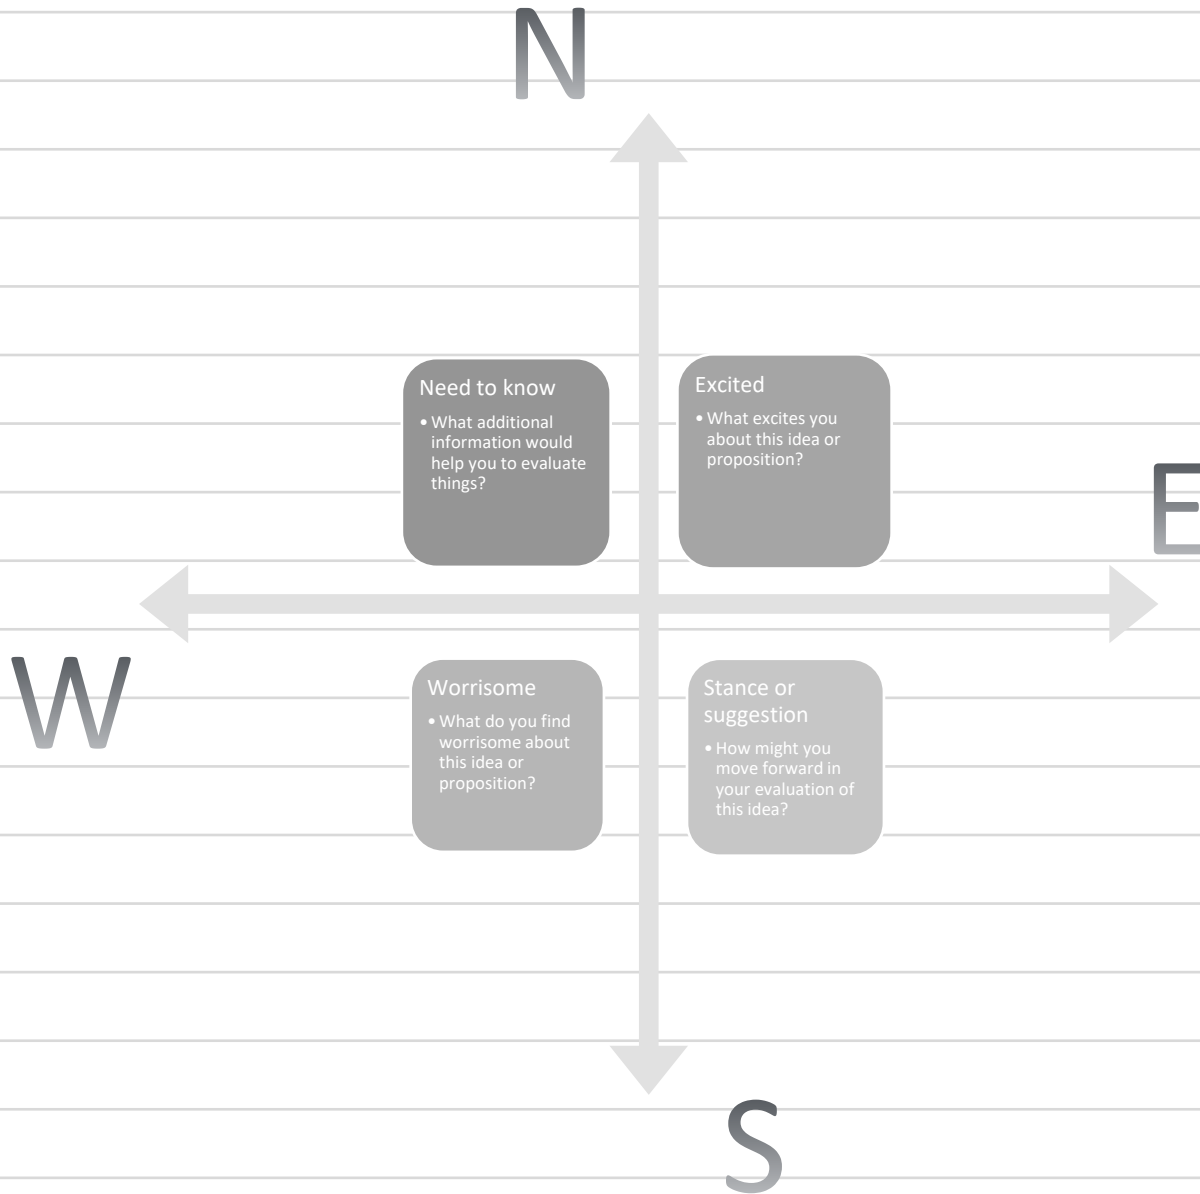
N

Need to know

• What additional information would help you to evaluate things?

Excited

• What excites you about this idea or proposition?

E

W

Worrisome

• What do you find worrisome about this idea or proposition?

Stance or suggestion

• How might you move forward in your evaluation of this idea?

S